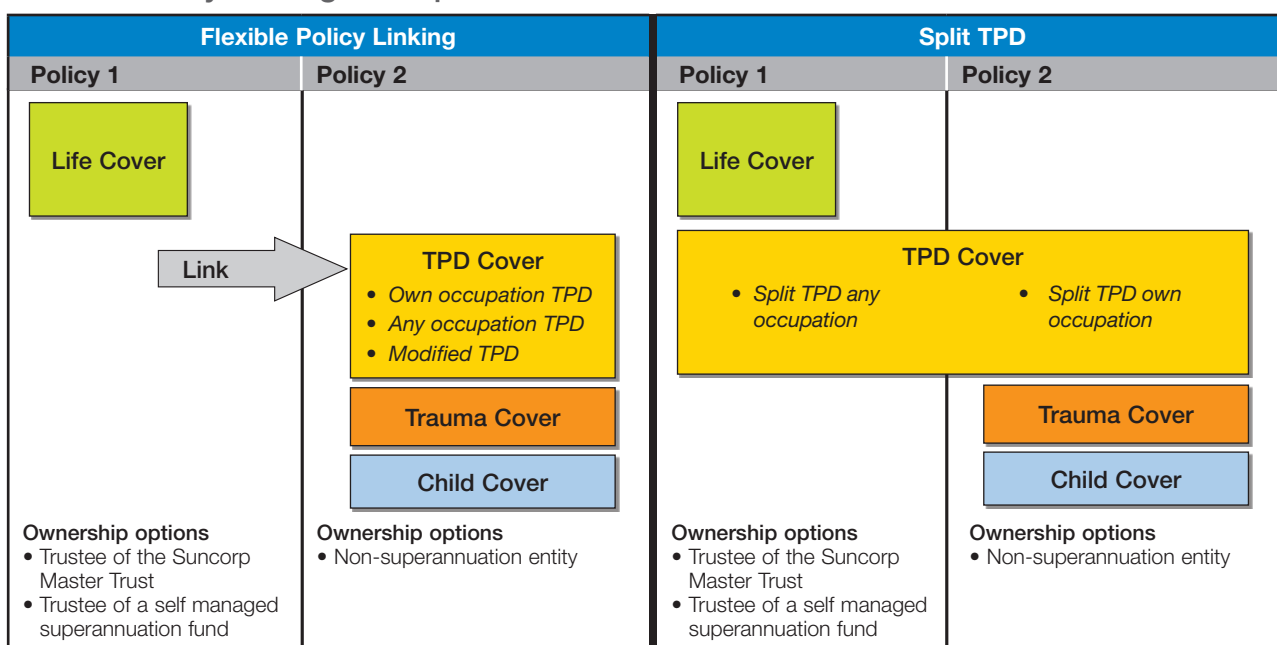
Flexible Policy Linking

Policy 1

Life Cover

Link

Ownership options
• Trustee of the Suncorp Master Trust
• Trustee of a self managed superannuation fund

Policy 2

TPD Cover
• *Own occupation TPD*
• *Any occupation TPD*
• *Modified TPD*

Trauma Cover

Child Cover

Ownership options
• Non-superannuation entity

Split TPD

Policy 1

Life Cover

TPD Cover
• *Split TPD any occupation*
• *Split TPD own occupation*

Ownership options
• Trustee of the Suncorp Master Trust
• Trustee of a self managed superannuation fund

Policy 2

Trauma Cover

Child Cover

Ownership options
• Non-superannuation entity